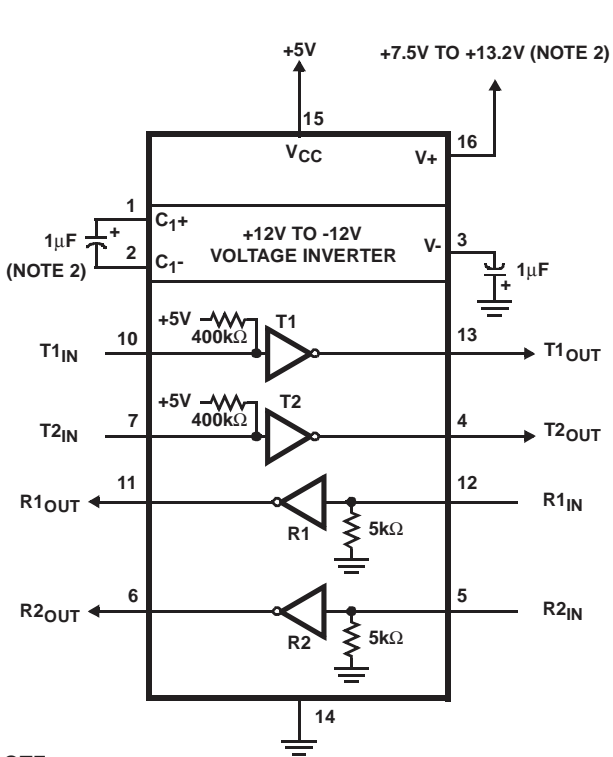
+5V

+7.5V TO +13.2V (NOTE 2)

15

$V_{CC}$

16

V+

1

$C_1$+

+12V TO -12V VOLTAGE INVERTER

$1\mu F$

+

(NOTE 2)

2

$C_1$-

V-

3

$1\mu F$

+

+5V

$400k\Omega$

T1

$T1_{IN}$

10

13

$T1_{OUT}$

+5V

$400k\Omega$

T2

$T2_{IN}$

7

4

$T2_{OUT}$

$R1_{OUT}$

11

12

$R1_{IN}$

R1

$5k\Omega$

$R2_{OUT}$

6

5

$R2_{IN}$

R2

$5k\Omega$

14

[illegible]